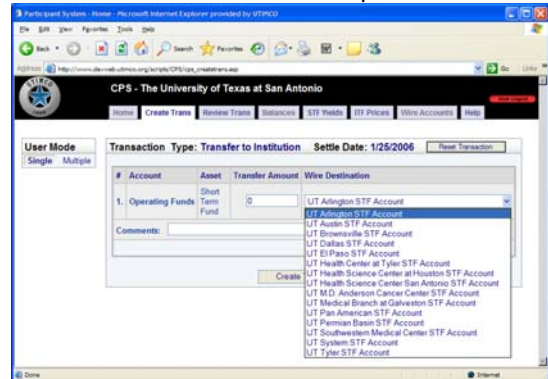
Participant System - Home - Microsoft Internet Explorer provided by UTIMCO

File Edit View Favorites Tools Help

Back Search Favorites

Address http://www.dev-web.utimco.org/scripts/CPS/cps_createtrans.asp Go Links

CPS - The University of Texas at San Antonio

Home Create Trans Review Trans Balances STF Yields ITF Prices Wire Accounts Help

User Mode
Single Multiple

Transaction Type: Transfer to Institution Settle Date: 1/25/2006 Reset Transaction

| # | Account | Asset | Transfer Amount | Wire Destination |
|---|---|---|---|---|
| 1. | Operating Funds | Short Term Fund | 0 | UT Arlington STF Account |

Comments:

Create

UT Arlington STF Account
UT Austin STF Account
UT Brownsville STF Account
UT Dallas STF Account
UT El Paso STF Account
UT Health Center at Tyler STF Account
UT Health Science Center at Houston STF Account
UT Health Science Center San Antonio STF Account
UT M.D. Anderson Cancer Center STF Account
UT Medical Branch at Galveston STF Account
UT Pan American STF Account
UT Permian Basin STF Account
UT Southwestern Medical Center STF Account
UT System STF Account
UT Tyler STF Account

Done Internet